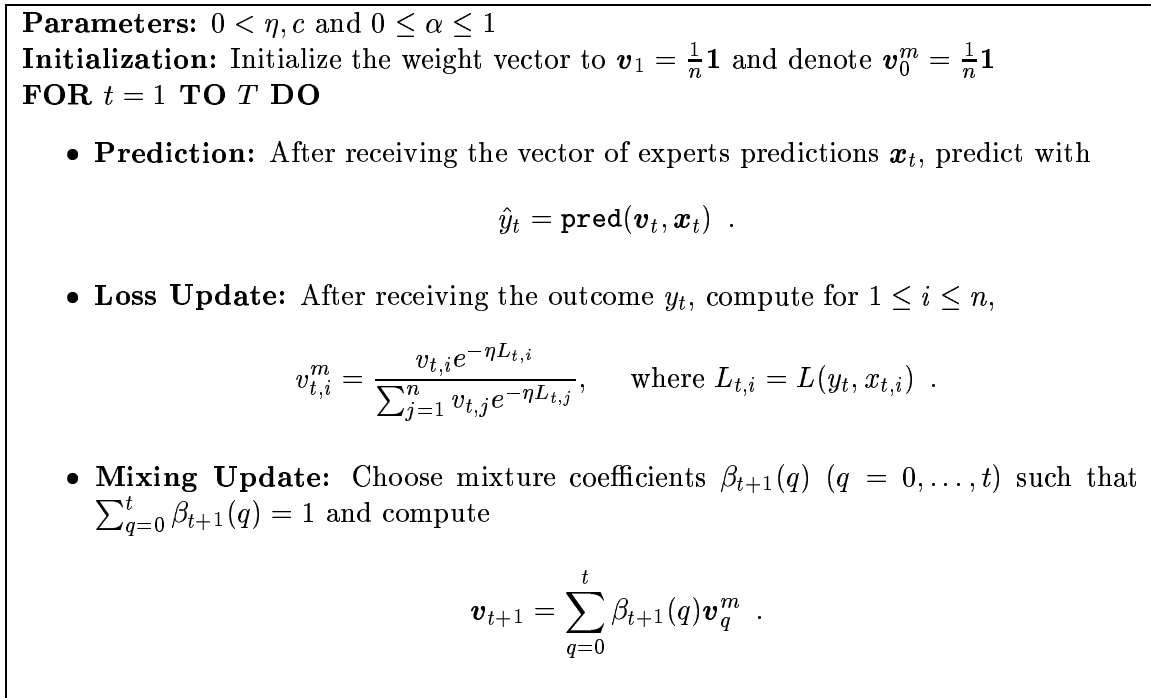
**Parameters:** $0 < \eta, c$ and $0 \leq \alpha \leq 1$
**Initialization:** Initialize the weight vector to $\boldsymbol{v}_1 = \frac{1}{n}\mathbf{1}$ and denote $\boldsymbol{v}_0^m = \frac{1}{n}\mathbf{1}$
**FOR** $t = 1$ **TO** $T$ **DO**

- **Prediction:** After receiving the vector of experts predictions $\boldsymbol{x}_t$, predict with

$$\hat{y}_t = \texttt{pred}(\boldsymbol{v}_t, \boldsymbol{x}_t) \ .$$

- **Loss Update:** After receiving the outcome $y_t$, compute for $1 \leq i \leq n$,

$$v_{t,i}^m = \frac{v_{t,i}e^{-\eta L_{t,i}}}{\sum_{j=1}^n v_{t,j}e^{-\eta L_{t,j}}}, \quad \text{where } L_{t,i} = L(y_t, x_{t,i}) \ .$$

- **Mixing Update:** Choose mixture coefficients $\beta_{t+1}(q)$ $(q = 0, \ldots, t)$ such that $\sum_{q=0}^t \beta_{t+1}(q) = 1$ and compute

$$\boldsymbol{v}_{t+1} = \sum_{q=0}^{t} \beta_{t+1}(q)\boldsymbol{v}_q^m \ .$$